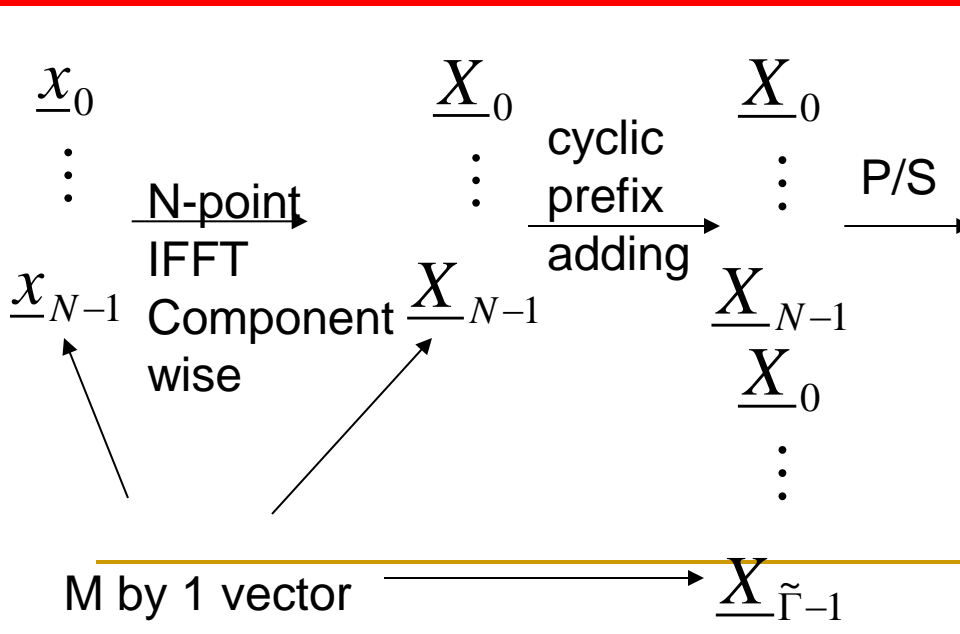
$\underline{x}_0$
$\vdots$
$\underline{x}_{N-1}$

N-point IFFT Component wise

$\underline{X}_0$
$\vdots$
$\underline{X}_{N-1}$

cyclic prefix adding

$\underline{X}_0$
$\vdots$
$\underline{X}_{N-1}$
$\underline{X}_0$
$\vdots$
$\underline{X}_{\tilde{\Gamma}-1}$

P/S

M by 1 vector